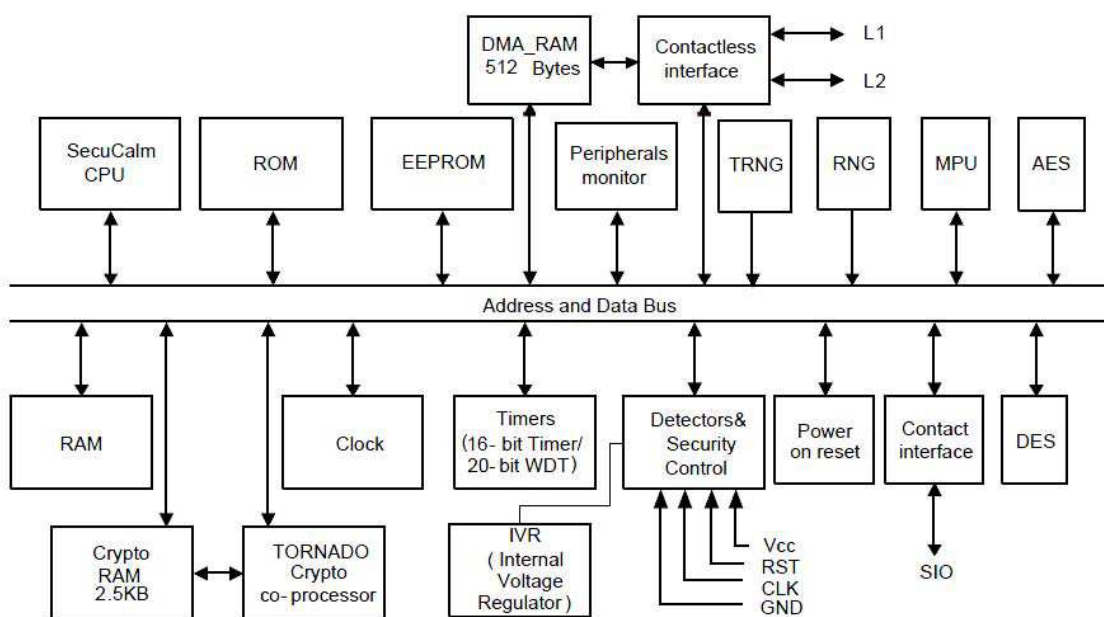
DMA_RAM 512 Bytes

Contactless interface

L1

L2

SecuCalm CPU

ROM

EEPROM

Peripherals monitor

TRNG

RNG

MPU

AES

Address and Data Bus

RAM

Clock

Timers (16- bit Timer/ 20- bit WDT)

Detectors& Security Control

Power on reset

Contact interface

DES

Crypto RAM 2.5KB

TORNADO Crypto co- processor

IVR ( Internal Voltage Regulator )

Vcc

RST

CLK

GND

SIO